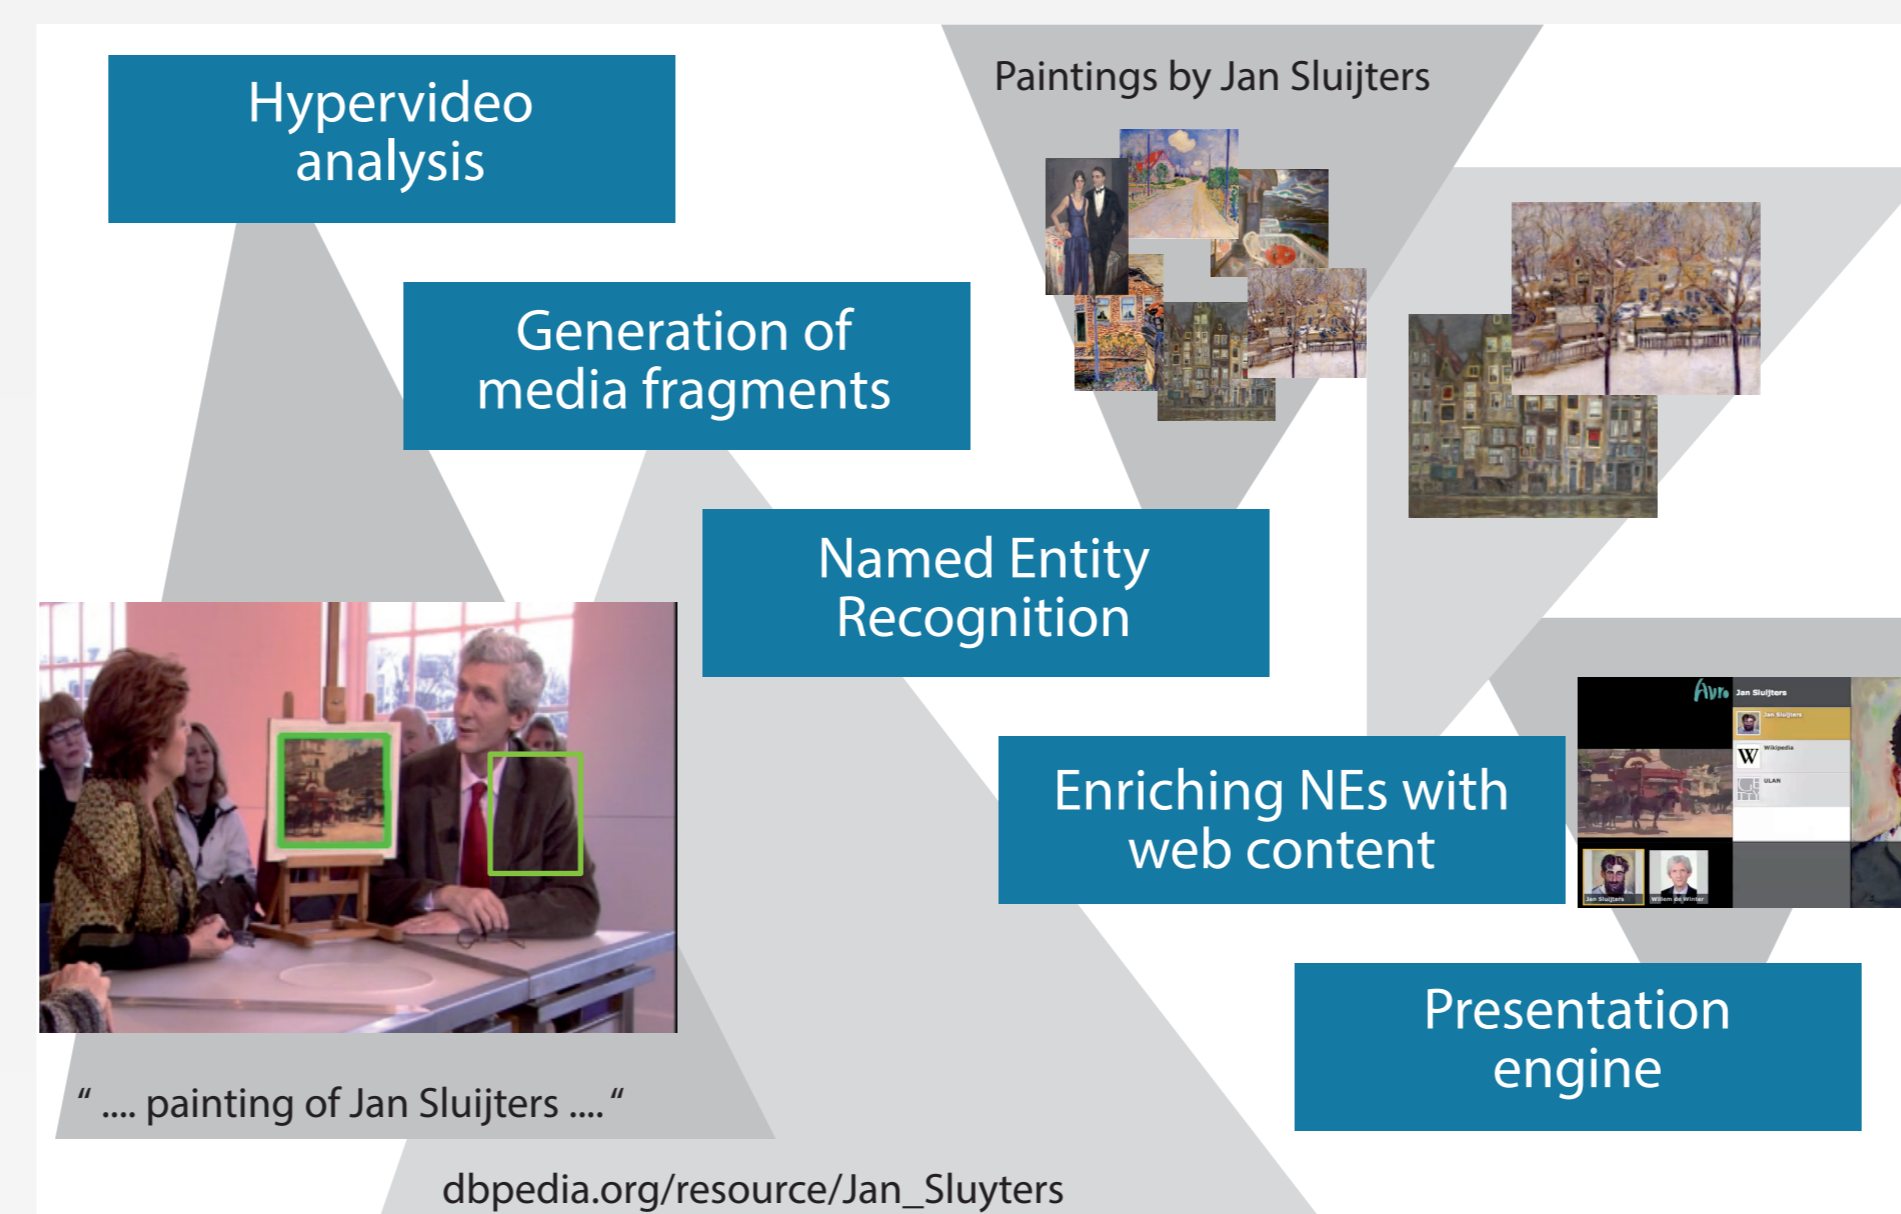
Hypervideo analysis

Paintings by Jan Sluijters

Generation of media fragments

Named Entity Recognition

Enriching NEs with web content

Avro Jan Sluijters

Jan Sluijters

Wikipedia

ULAN

Jan Sluijters

Willem de Winter

Presentation engine

“ .... painting of Jan Sluijters .... “

dbpedia.org/resource/Jan_Sluyters